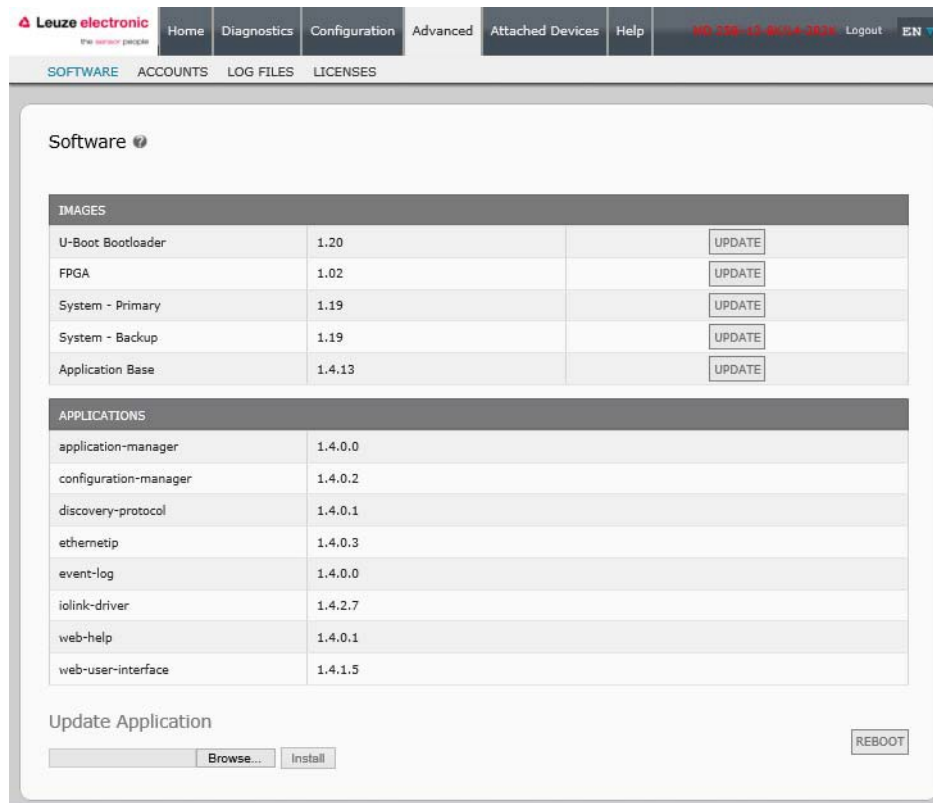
Leuze electronic
the sensor people

Home | Diagnostics | Configuration | Advanced | Attached Devices | Help | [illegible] | Logout | EN

SOFTWARE ACCOUNTS LOG FILES LICENSES

Software

| IMAGES | | |
|---|---|---|
| U-Boot Bootloader | 1.20 | UPDATE |
| FPGA | 1.02 | UPDATE |
| System - Primary | 1.19 | UPDATE |
| System - Backup | 1.19 | UPDATE |
| Application Base | 1.4.13 | UPDATE |

| APPLICATIONS | |
|---|---|
| application-manager | 1.4.0.0 |
| configuration-manager | 1.4.0.2 |
| discovery-protocol | 1.4.0.1 |
| ethernetip | 1.4.0.3 |
| event-log | 1.4.0.0 |
| iolink-driver | 1.4.2.7 |
| web-help | 1.4.0.1 |
| web-user-interface | 1.4.1.5 |

Update Application

Browse... Install

REBOOT